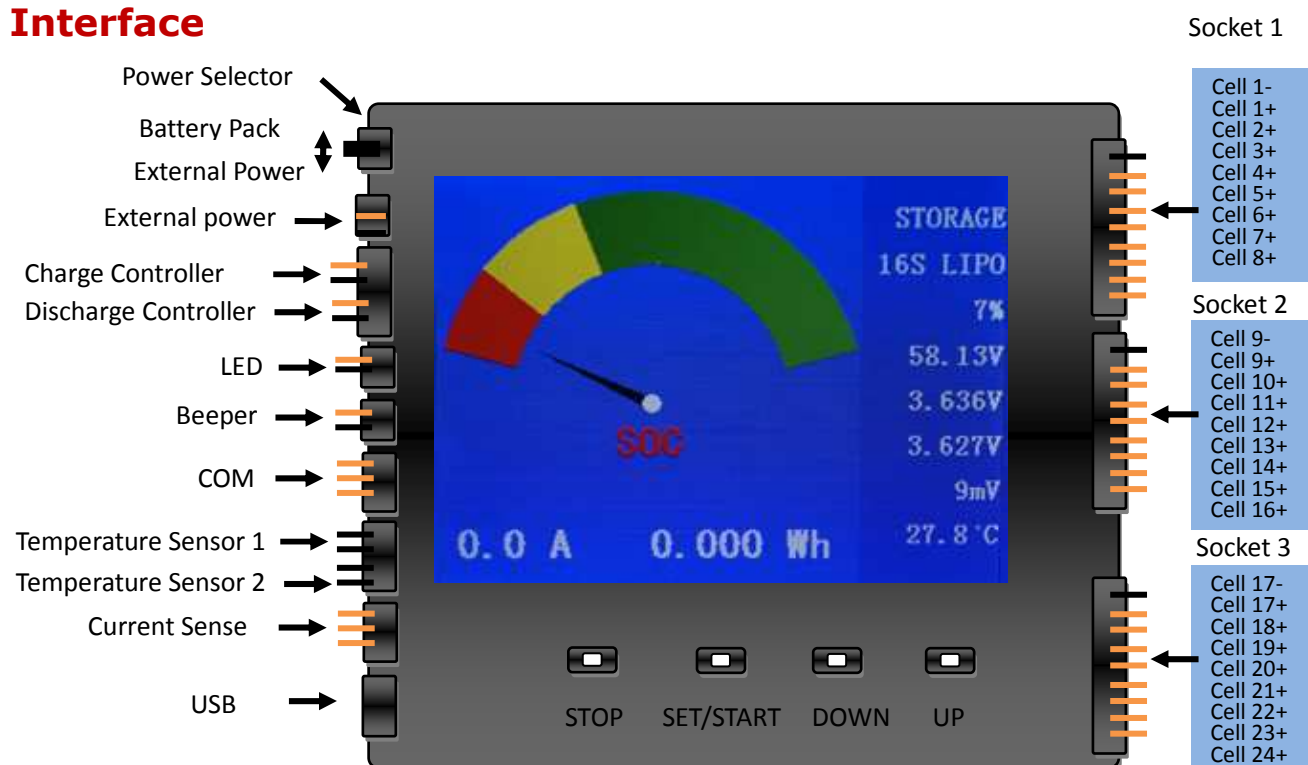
Interface

Power Selector

Battery Pack

External Power

External power

Charge Controller

Discharge Controller

LED

Beeper

COM

Temperature Sensor 1

Temperature Sensor 2

Current Sense

USB

STORAGE
16S LIPO
7%
58.13V
3.636V
3.627V
9mV
27.8°C

SOC

0.0 A 0.000 Wh

STOP SET/START DOWN UP

Socket 1

Cell 1-
Cell 1+
Cell 2+
Cell 3+
Cell 4+
Cell 5+
Cell 6+
Cell 7+
Cell 8+

Socket 2

Cell 9-
Cell 9+
Cell 10+
Cell 11+
Cell 12+
Cell 13+
Cell 14+
Cell 15+
Cell 16+

Socket 3

Cell 17-
Cell 17+
Cell 18+
Cell 19+
Cell 20+
Cell 21+
Cell 22+
Cell 23+
Cell 24+